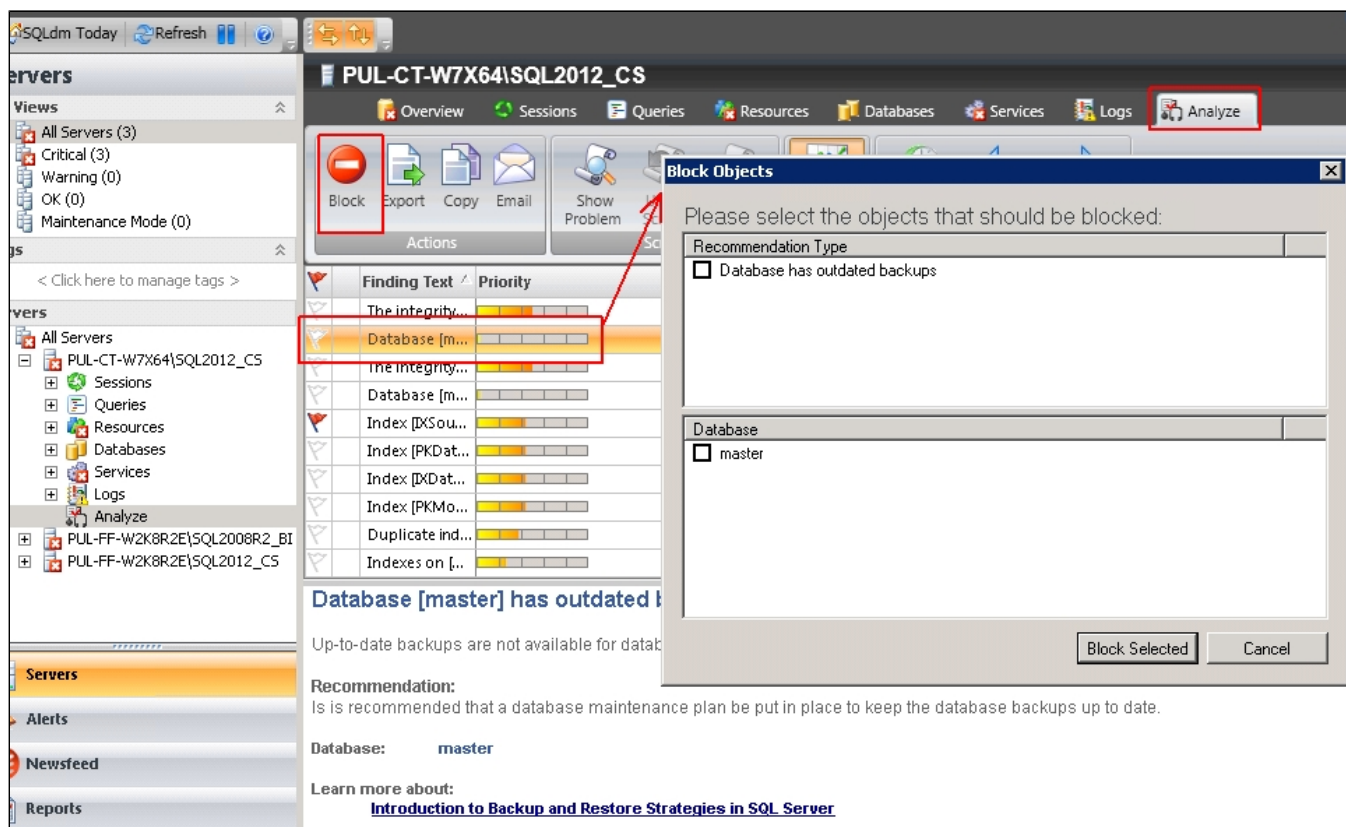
SQLdm Today Refresh

ervers

Views
All Servers (3)
Critical (3)
Warning (0)
OK (0)
Maintenance Mode (0)

gs
< Click here to manage tags >

rvers
All Servers
PUL-CT-W7X64\SQL2012_CS
Sessions
Queries
Resources
Databases
Services
Logs
Analyze
PUL-FF-W2K8R2E\SQL2008R2_BI
PUL-FF-W2K8R2E\SQL2012_CS

Servers
Alerts
Newsfeed
Reports

PUL-CT-W7X64\SQL2012_CS

Overview Sessions Queries Resources Databases Services Logs Analyze

Block Export Copy Email
Actions
Show Problem

| | Finding Text | Priority |
|---|---|---|
| | The integrity... | |
| | Database [m... | |
| | The integrity... | |
| | Database [m... | |
| | Index [IXSou... | |
| | Index [PKDat... | |
| | Index [IXDat... | |
| | Index [PKMo... | |
| | Duplicate ind... | |
| | Indexes on [... | |

Database [master] has outdated b

Up-to-date backups are not available for datab

Recommendation:
Is is recommended that a database maintenance plan be put in place to keep the database backups up to date.

Database: master

Learn more about:
Introduction to Backup and Restore Strategies in SQL Server

Block Objects

Please select the objects that should be blocked:

Recommendation Type
Database has outdated backups

Database
master

Block Selected Cancel